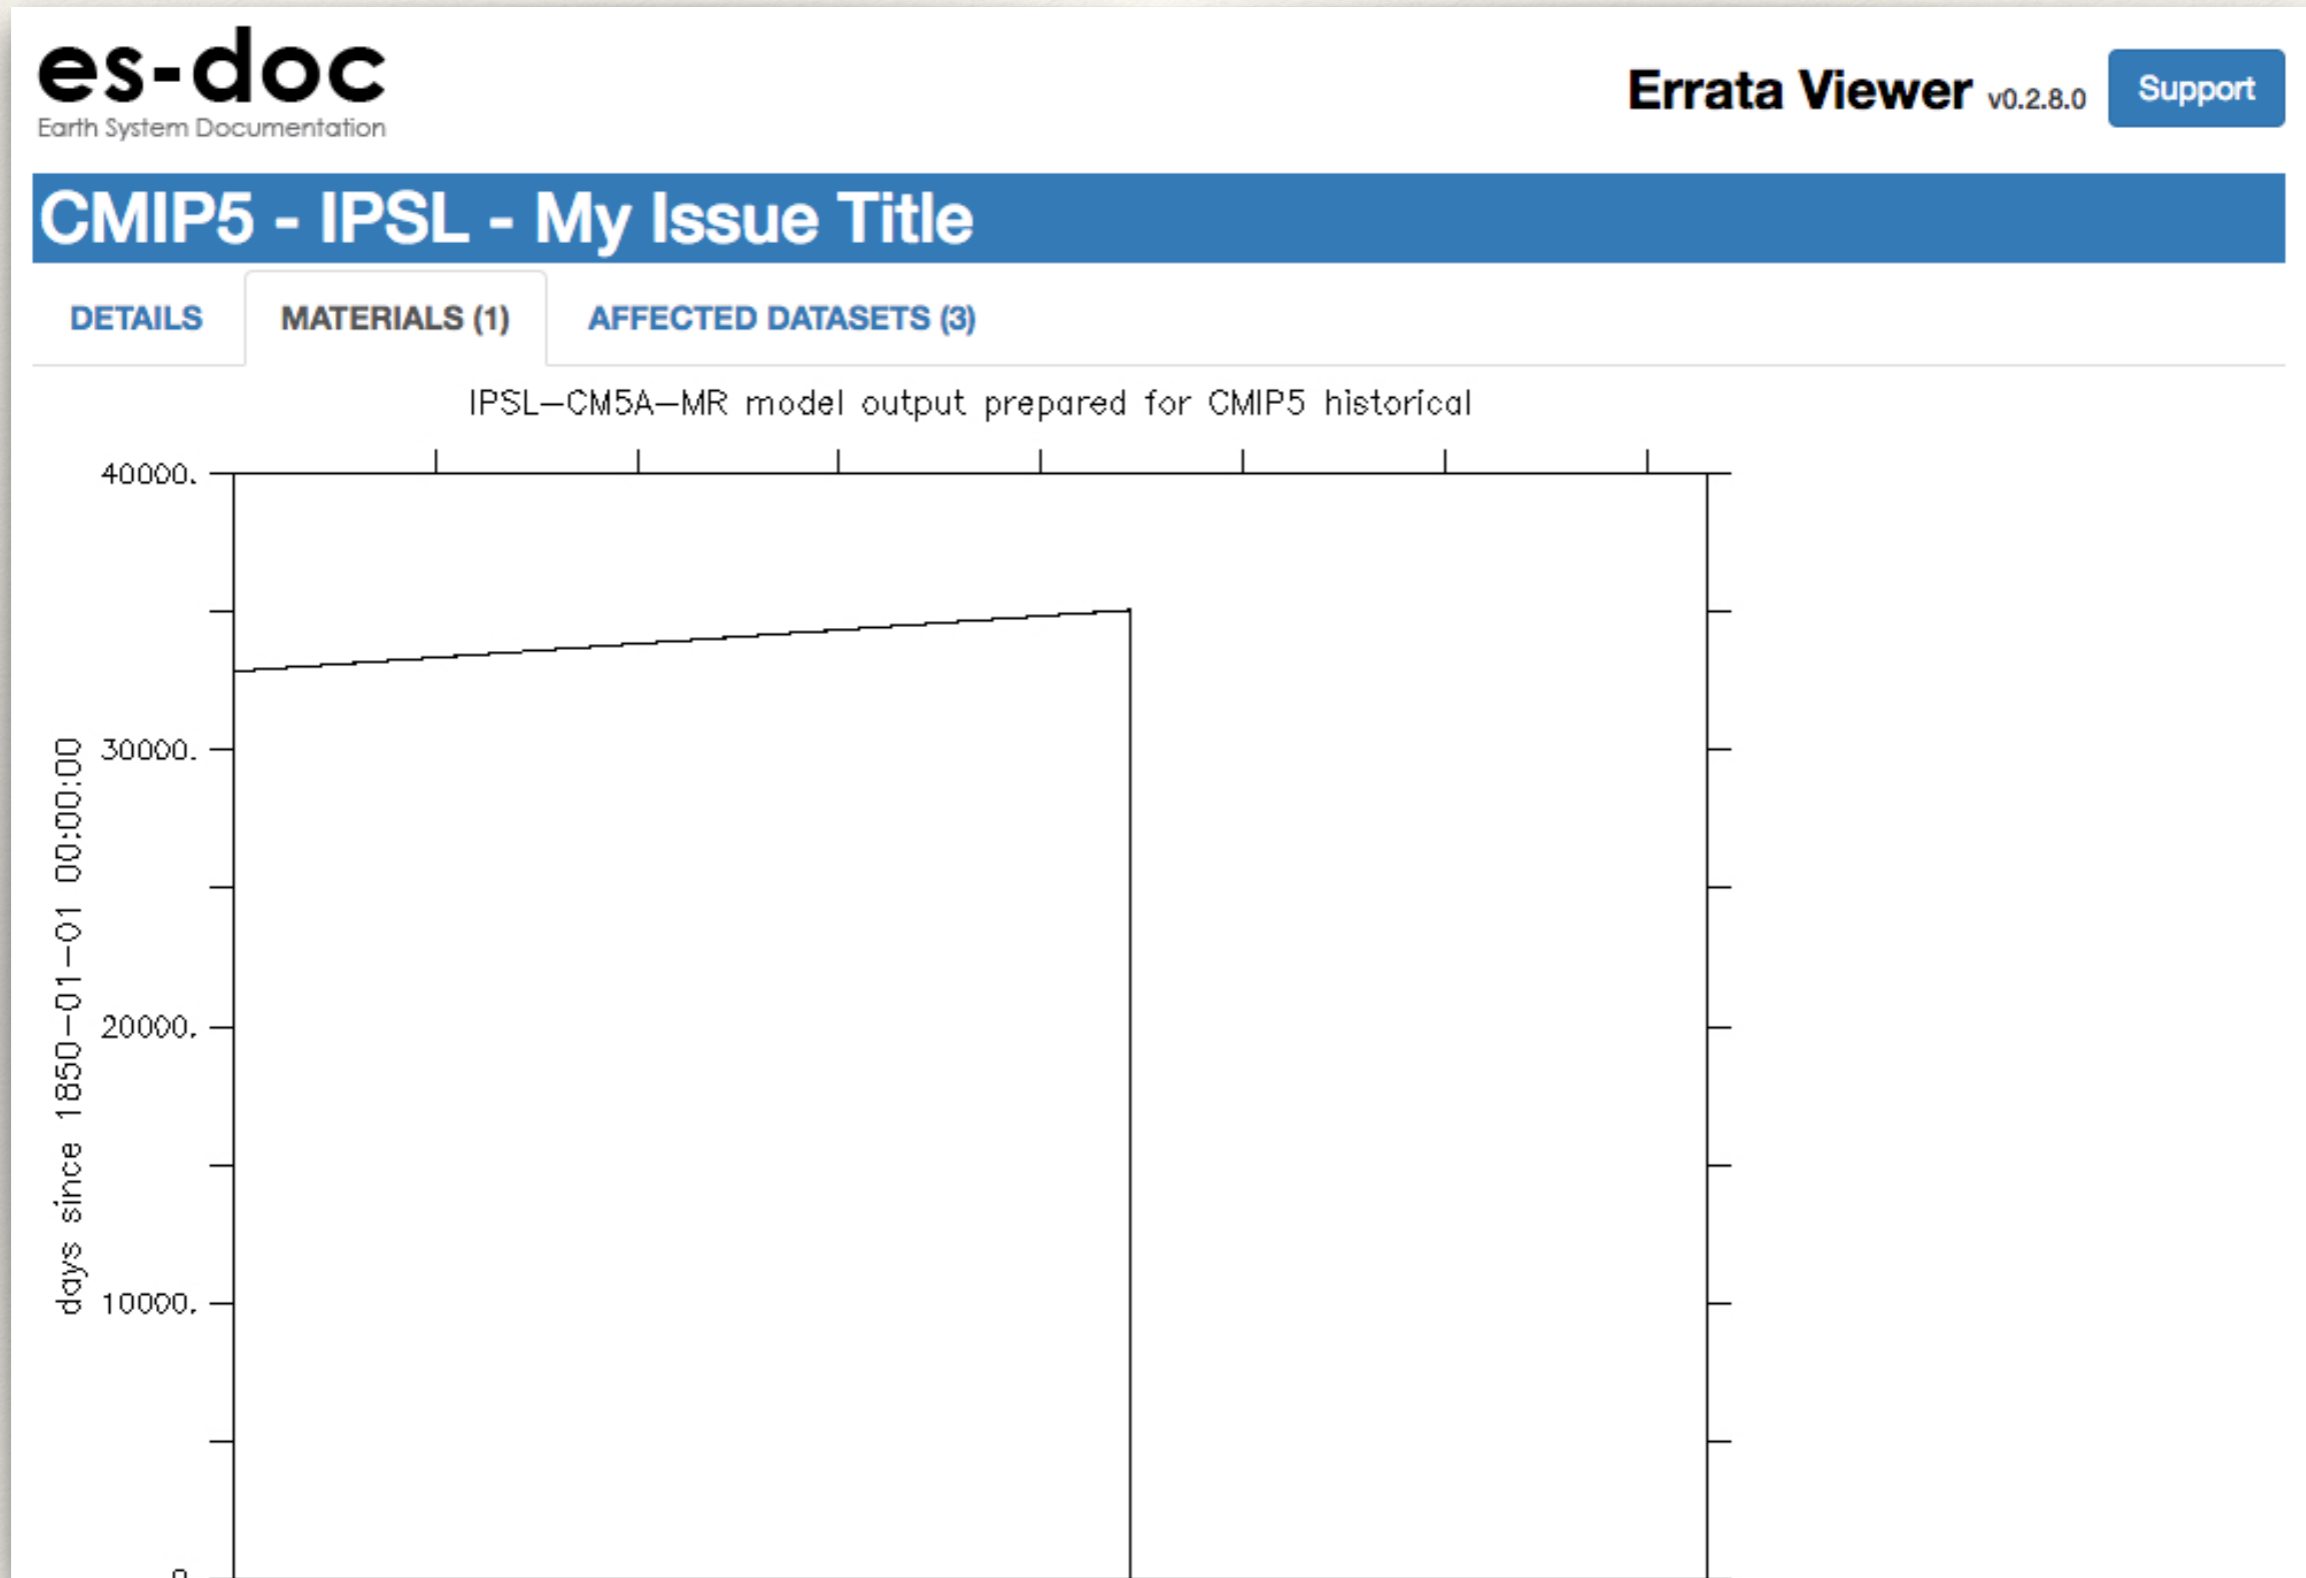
es-doc
Earth System Documentation

Errata Viewer v0.2.8.0

Support

CMIP5 - IPSL - My Issue Title

DETAILS

MATERIALS (1)

AFFECTED DATASETS (3)

IPSL—CM5A—MR model output prepared for CMIP5 historical

40000.

30000.

20000.

10000.

days since 1850—01—01 00:00:00